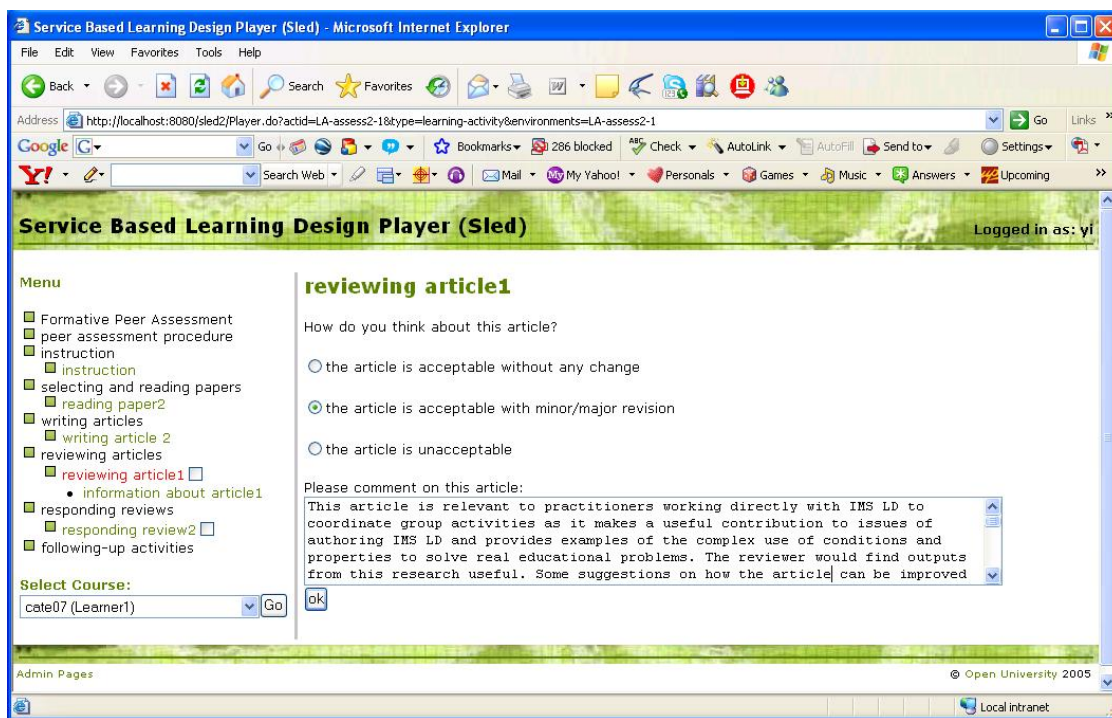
Service Based Learning Design Player (Sled) - Microsoft Internet Explorer

File Edit View Favorites Tools Help

Back Search Favorites

Address http://localhost:8080/sled2/Player.do?actid=LA-assess2-1&type=learning-activity&environments=LA-assess2-1 Go Links

Google G- Go Bookmarks 286 blocked Check AutoLink AutoFill Send to Settings

Y! Search Web Mail My Yahoo! Personals Games Music Answers Upcoming

Service Based Learning Design Player (Sled)

Logged in as: yi

Menu

Formative Peer Assessment
peer assessment procedure
instruction
instruction
selecting and reading papers
reading paper2
writing articles
writing article 2
reviewing articles
reviewing article1
• information about article1
responding reviews
responding review2
following-up activities

Select Course:
cate07 (Learner1) Go

reviewing article1

How do you think about this article?

the article is acceptable without any change

the article is acceptable with minor/major revision

the article is unacceptable

Please comment on this article:
This article is relevant to practitioners working directly with IMS LD to coordinate group activities as it makes a useful contribution to issues of authoring IMS LD and provides examples of the complex use of conditions and properties to solve real educational problems. The reviewer would find outputs from this research useful. Some suggestions on how the article can be improved

ok

Admin Pages

© Open University 2005

Local intranet